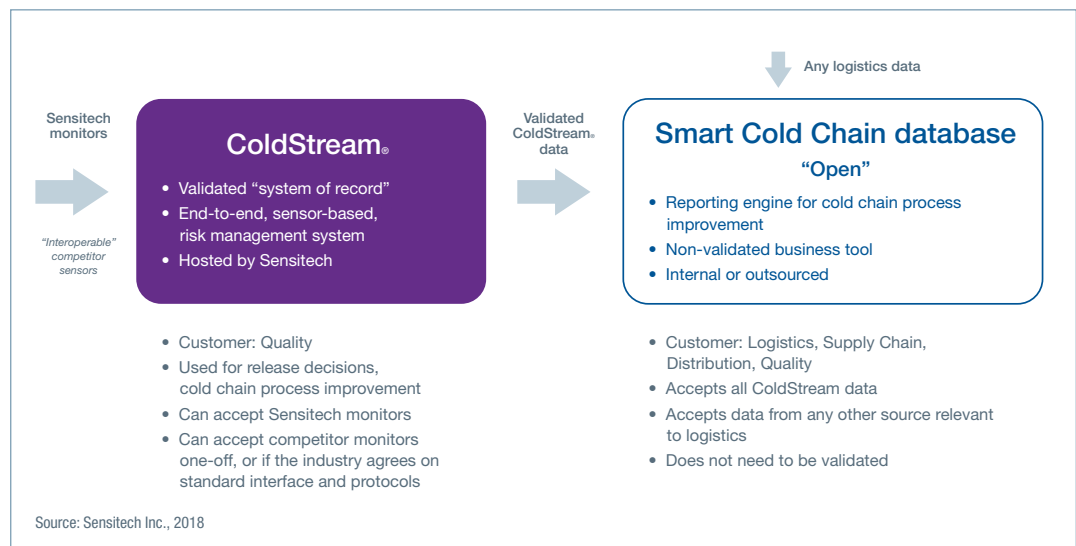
Any logistics data

Sensitech monitors

"Interoperable" competitor sensors

ColdStream®

• Validated "system of record"
• End-to-end, sensor-based, risk management system
• Hosted by Sensitech

Validated ColdStream® data

Smart Cold Chain database
"Open"

• Reporting engine for cold chain process improvement
• Non-validated business tool
• Internal or outsourced

• Customer: Quality
• Used for release decisions, cold chain process improvement
• Can accept Sensitech monitors
• Can accept competitor monitors one-off, or if the industry agrees on standard interface and protocols

• Customer: Logistics, Supply Chain, Distribution, Quality
• Accepts all ColdStream data
• Accepts data from any other source relevant to logistics
• Does not need to be validated

Source: Sensitech Inc., 2018